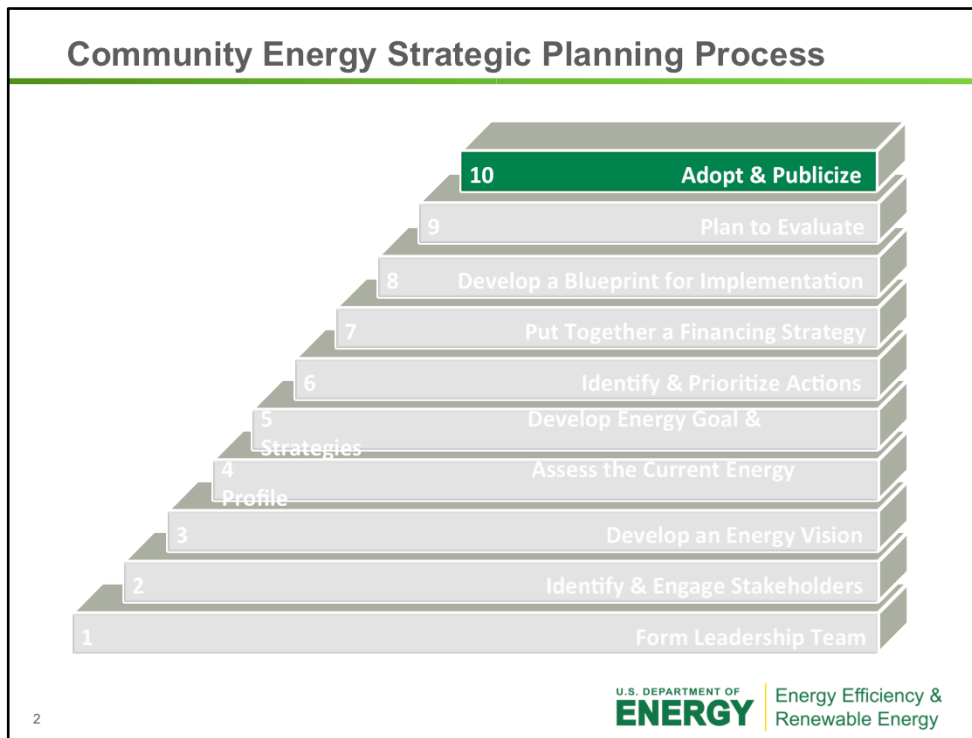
Community Energy Strategic Planning Process

10 Adopt & Publicize

9 Plan to Evaluate

8 Develop a Blueprint for Implementation

7 Put Together a Financing Strategy

6 Identify & Prioritize Actions

5 Develop Energy Goal & Strategies

4 Assess the Current Energy Profile

3 Develop an Energy Vision

2 Identify & Engage Stakeholders

1 Form Leadership Team

2

U.S. DEPARTMENT OF ENERGY

Energy Efficiency & Renewable Energy